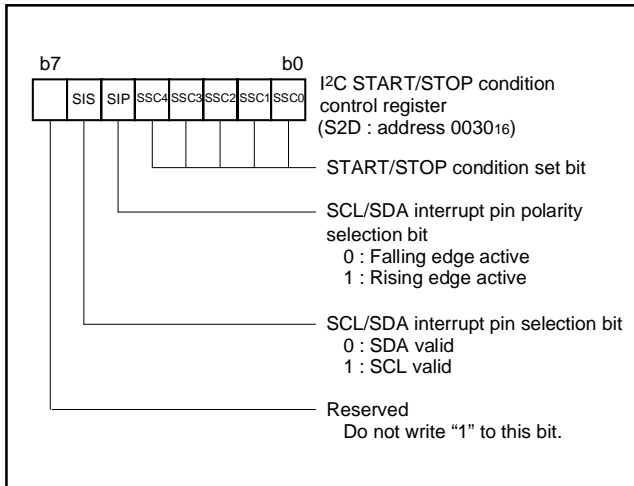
b7 b0

| | SIS | SIP | SSC4 | SSC3 | SSC2 | SSC1 | SSC0 |
|---|---|---|---|---|---|---|---|

I$^2$C START/STOP condition control register (S2D : address $0030_{16}$)

START/STOP condition set bit

SCL/SDA interrupt pin polarity selection bit
0 : Falling edge active
1 : Rising edge active

SCL/SDA interrupt pin selection bit
0 : SDA valid
1 : SCL valid

Reserved
Do not write “1” to this bit.